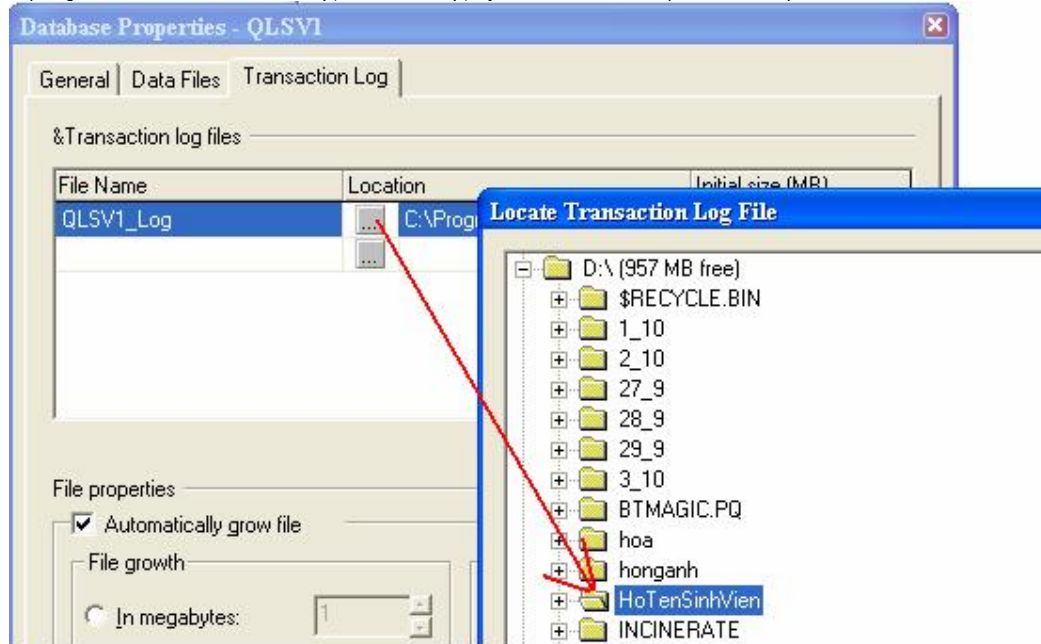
Database Properties - QLSV1

General | Data Files | Transaction Log

&Transaction log files

| File Name | Location | Initial size (MB) |
|---|---|---|
| QLSV1_Log | ... C:\Prog | |
| | ... | |

File properties

Automatically grow file

File growth

In megabytes: 1

Locate Transaction Log File

D:\ (957 MB free)
$RECYCLE.BIN
1_10
2_10
27_9
28_9
29_9
3_10
BTMAGIC.PQ
hoa
honganh
HoTenSinhVien
INCINERATE